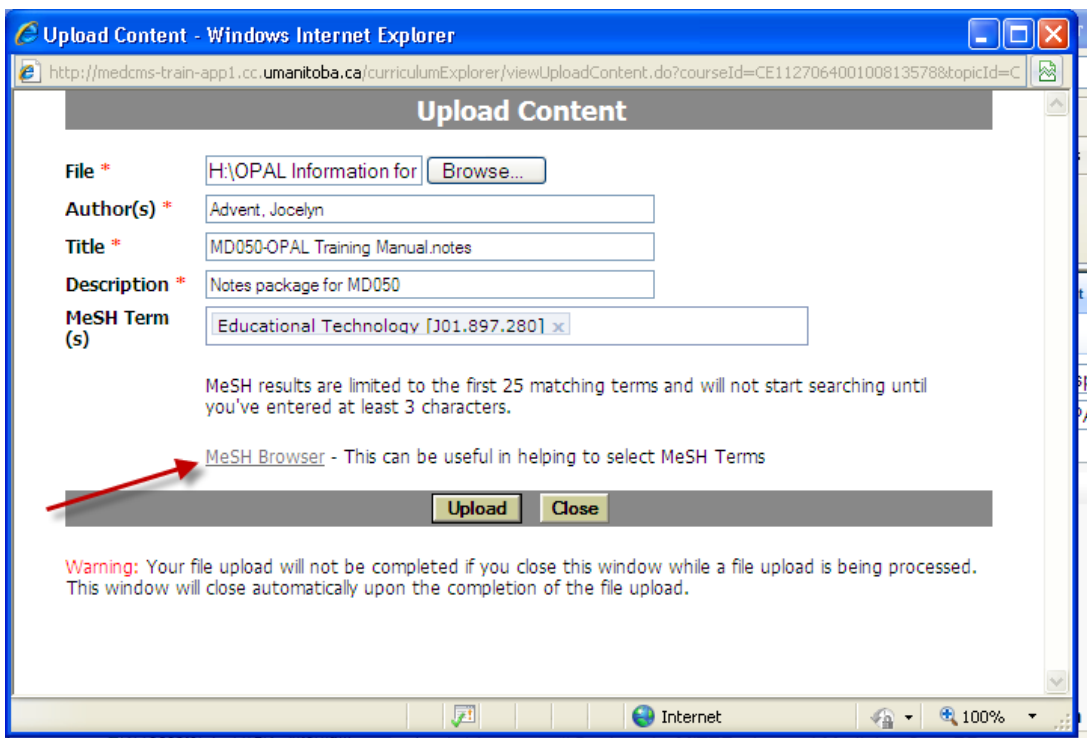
Upload Content - Windows Internet Explorer

http://medcms-train-app1.cc.umanitoba.ca/curriculumExplorer/viewUploadContent.do?courseId=CE112706400100813578&topicId=C

Upload Content

File *
H:\OPAL Information for
Browse...

Author(s) *
Advent, Jocelyn

Title *
MD050-OPAL Training Manual.notes

Description *
Notes package for MD050

MeSH Term (s)
Educational Technology [J01.897.280] ×

MeSH results are limited to the first 25 matching terms and will not start searching until you've entered at least 3 characters.

MeSH Browser - This can be useful in helping to select MeSH Terms

Upload
Close

Warning: Your file upload will not be completed if you close this window while a file upload is being processed. This window will close automatically upon the completion of the file upload.

Internet
100%